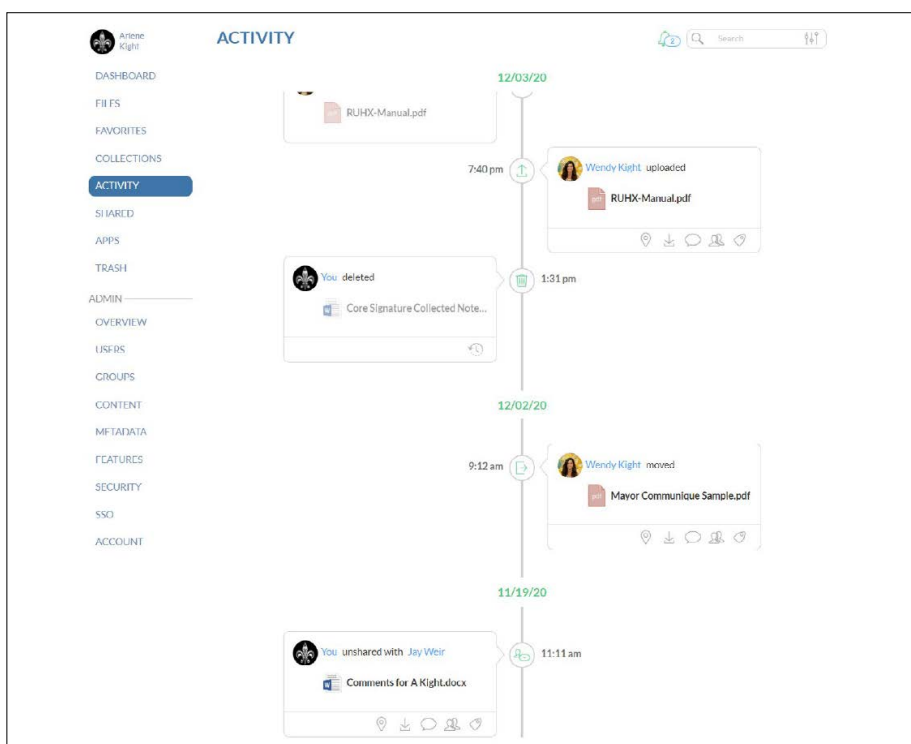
Arlene Kight

ACTIVITY

Search

DASHBOARD
FILES
FAVORITES
COLLECTIONS
ACTIVITY
SHARED
APPS
TRASH
ADMIN
OVERVIEW
USERS
GROUPS
CONTENT
METADATA
FEATURES
SECURITY
SSO
ACCOUNT

12/03/20

RUHX-Manual.pdf

7:40 pm

Wendy Kight uploaded
RUHX-Manual.pdf

You deleted
Core Signature Collected Note...

1:31 pm

12/02/20

9:12 am

Wendy Kight moved
Mayor Communique Sample.pdf

11/19/20

You unshared with Jay Weir
Comments for A Kight.docx

11:11 am